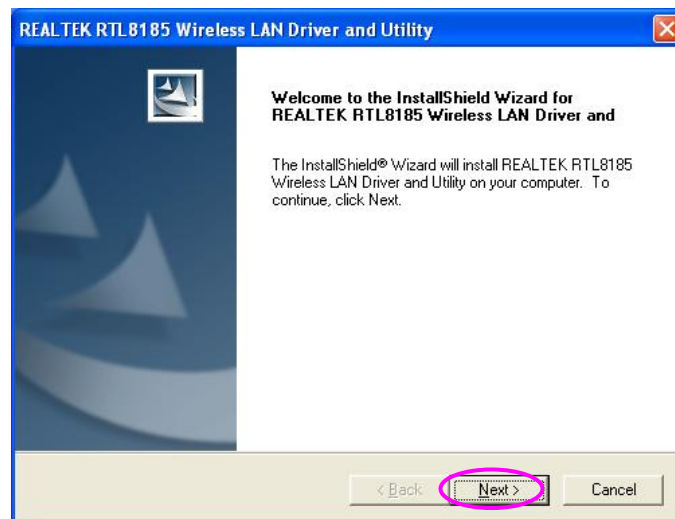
REALTEK RTL8185 Wireless LAN Driver and Utility

Welcome to the InstallShield Wizard for REALTEK RTL8185 Wireless LAN Driver and

The InstallShield® Wizard will install REALTEK RTL8185 Wireless LAN Driver and Utility on your computer. To continue, click Next.

< Back
Next >
Cancel